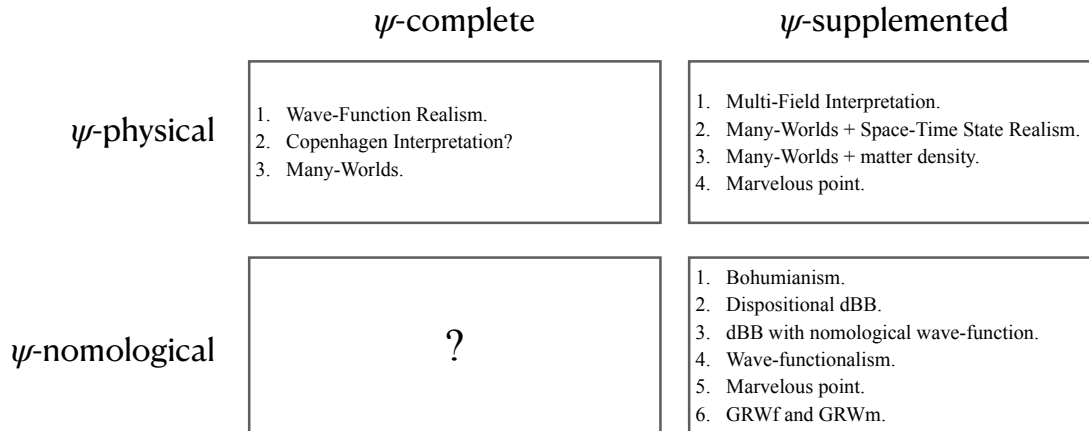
$\psi$-complete

$\psi$-supplemented

$\psi$-physical

1. Wave-Function Realism.
2. Copenhagen Interpretation?
3. Many-Worlds.

1. Multi-Field Interpretation.
2. Many-Worlds + Space-Time State Realism.
3. Many-Worlds + matter density.
4. Marvelous point.

$\psi$-nomological

?

1. Bohumianism.
2. Dispositional dBB.
3. dBB with nomological wave-function.
4. Wave-functionalism.
5. Marvelous point.
6. GRWf and GRWm.